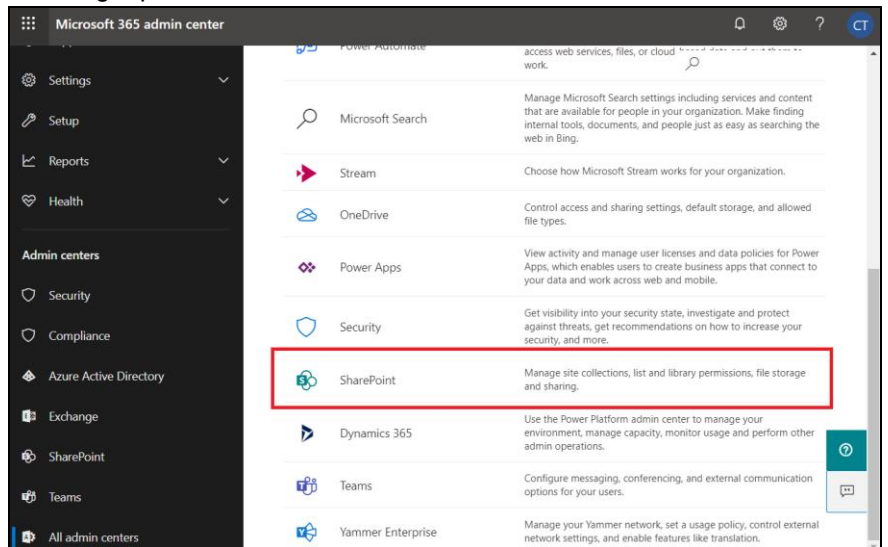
Microsoft 365 admin center

CT

Settings

Setup

Reports

Health

Admin centers

Security

Compliance

Azure Active Directory

Exchange

SharePoint

Teams

All admin centers

| | |
|---|---|
| Power Automate | access web services, files, or cloud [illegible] work. |
| Microsoft Search | Manage Microsoft Search settings including services and content that are available for people in your organization. Make finding internal tools, documents, and people just as easy as searching the web in Bing. |
| Stream | Choose how Microsoft Stream works for your organization. |
| OneDrive | Control access and sharing settings, default storage, and allowed file types. |
| Power Apps | View activity and manage user licenses and data policies for Power Apps, which enables users to create business apps that connect to your data and work across web and mobile. |
| Security | Get visibility into your security state, investigate and protect against threats, get recommendations on how to increase your security, and more. |
| SharePoint | Manage site collections, list and library permissions, file storage and sharing. |
| Dynamics 365 | Use the Power Platform admin center to manage your environment, manage capacity, monitor usage and perform other admin operations. |
| Teams | Configure messaging, conferencing, and external communication options for your users. |
| Yammer Enterprise | Manage your Yammer network, set a usage policy, control external network settings, and enable features like translation. |